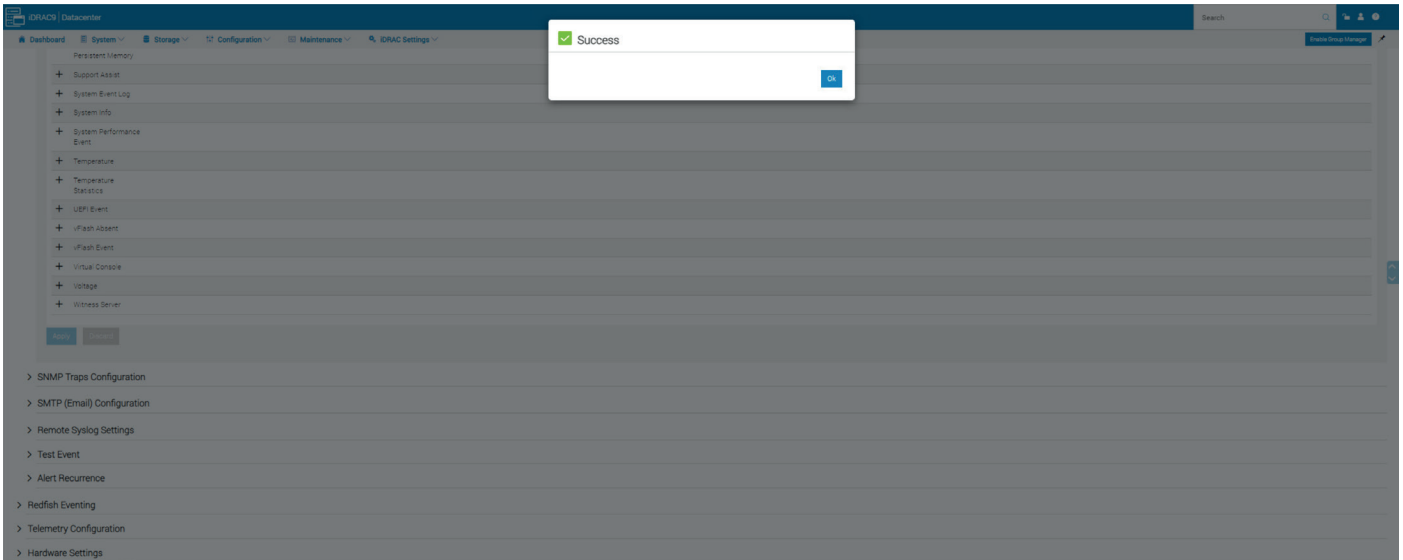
iDRAC9 | Datacenter

Search

Dashboard  System  Storage  Configuration  Maintenance  iDRAC Settings

Enable Group Manager

Success

Ok

Persistent Memory
+ Support Assist
+ System Event Log
+ System Info
+ System Performance Event
+ Temperature
+ Temperature Statistics
+ UEFI Event
+ vFlash Absent
+ vFlash Event
+ Virtual Console
+ Voltage
+ Witness Server

Apply  Discard

> SNMP Traps Configuration
> SMTP (Email) Configuration
> Remote Syslog Settings
> Test Event
> Alert Recurrence
> Redfish Eventing
> Telemetry Configuration
> Hardware Settings